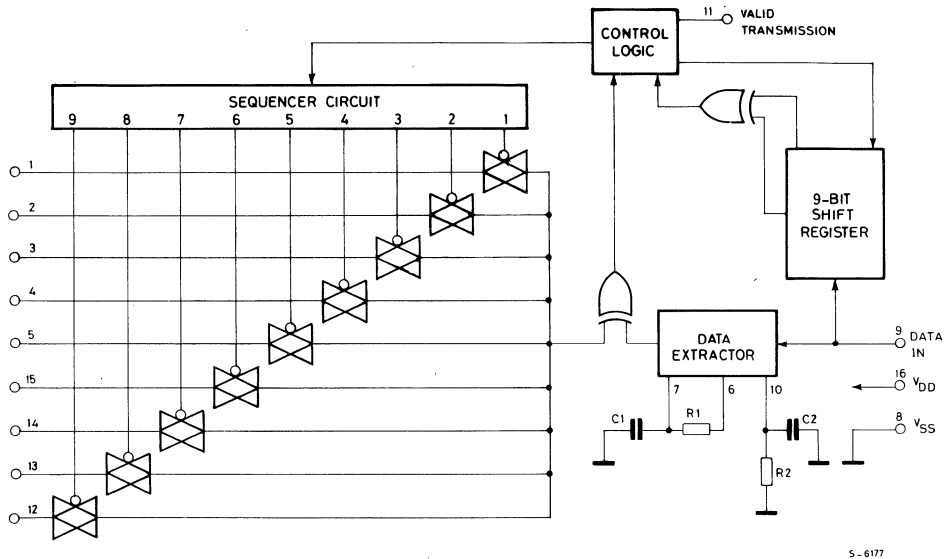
CONTROL LOGIC

11 VALID TRANSMISSION

SEQUENCER CIRCUIT

9 8 7 6 5 4 3 2 1

1
2
3
4
5
15
14
13
12

9-BIT SHIFT REGISTER

DATA EXTRACTOR

9 DATA IN

16 $V_{DD}$

8 $V_{SS}$

7 6 10

C1 R1 C2 R2

S - 6177